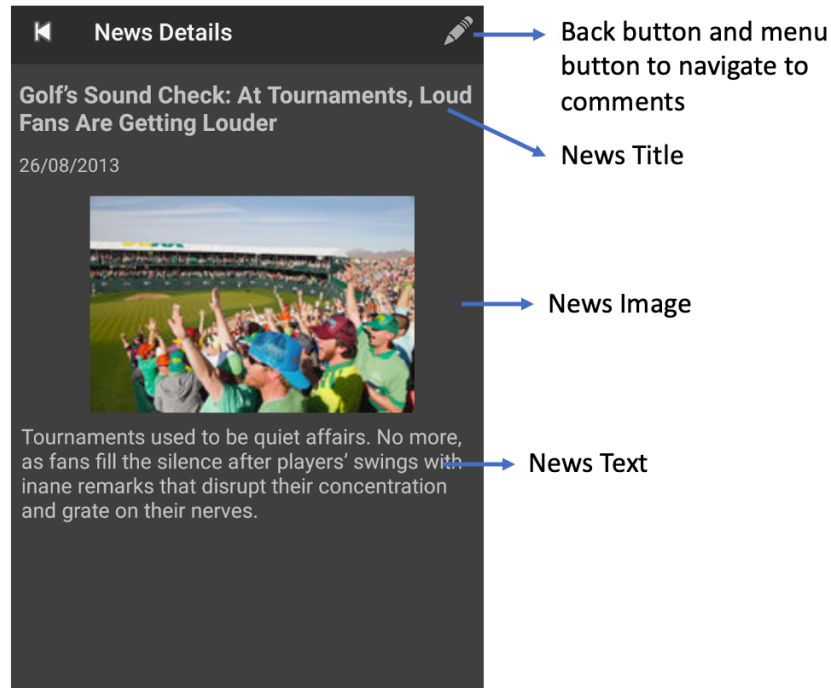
News Details

Golf's Sound Check: At Tournaments, Loud Fans Are Getting Louder

26/08/2013

Tournaments used to be quiet affairs. No more, as fans fill the silence after players' swings with inane remarks that disrupt their concentration and grate on their nerves.

Back button and menu button to navigate to comments

News Title

News Image

News Text